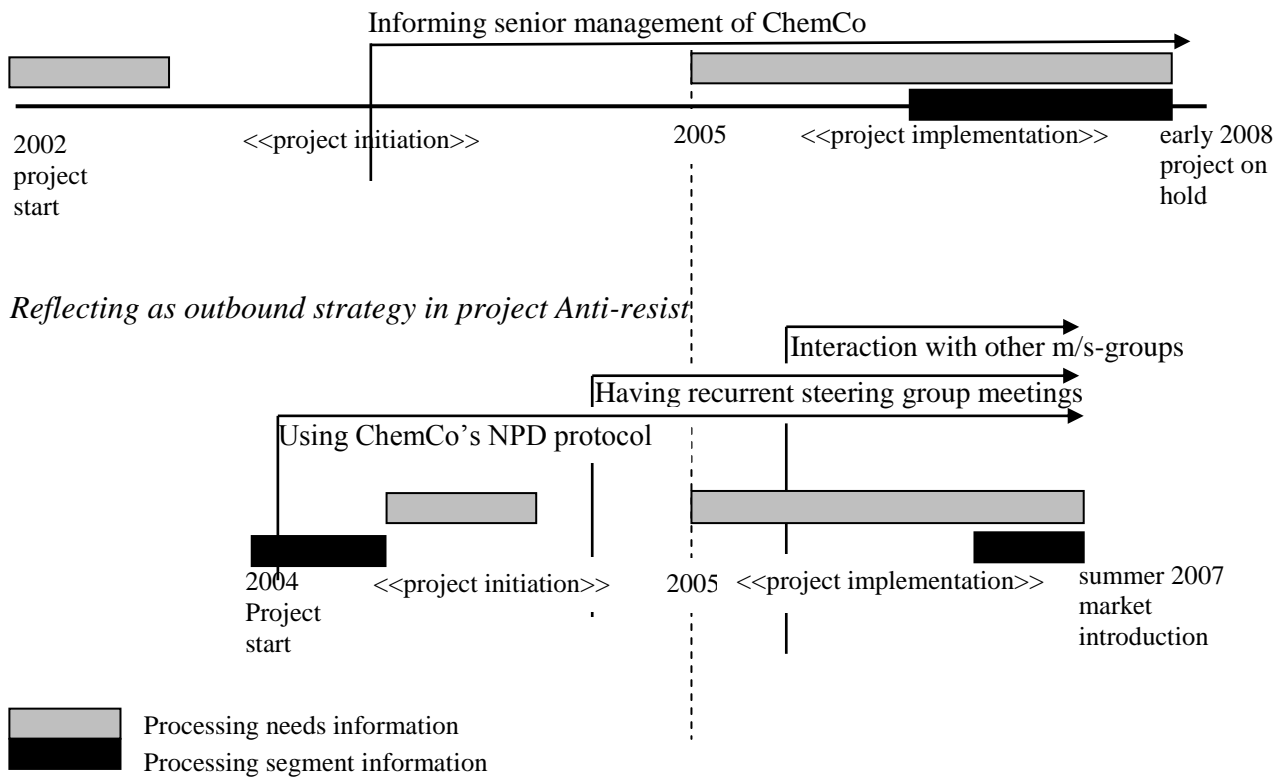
Informing senior management of ChemCo

2002 project start

<<project initiation>>

2005

<<project implementation>>

early 2008 project on hold

*Reflecting as outbound strategy in project Anti-resist*

Interaction with other m/s-groups

Having recurrent steering group meetings

Using ChemCo's NPD protocol

2004 Project start

<<project initiation>>

2005

<<project implementation>>

summer 2007 market introduction

Processing needs information

Processing segment information